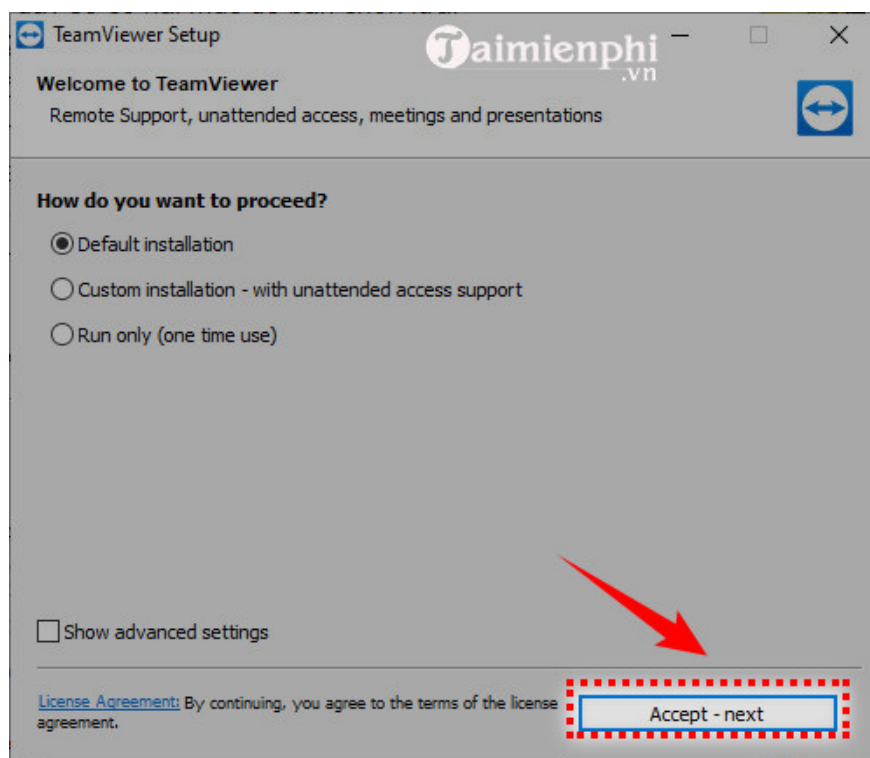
TeamViewer Setup

Taimienphi .vn

Welcome to TeamViewer

Remote Support, unattended access, meetings and presentations

How do you want to proceed?

Default installation

Custom installation - with unattended access support

Run only (one time use)

Show advanced settings

License Agreement: By continuing, you agree to the terms of the license agreement.

Accept - next